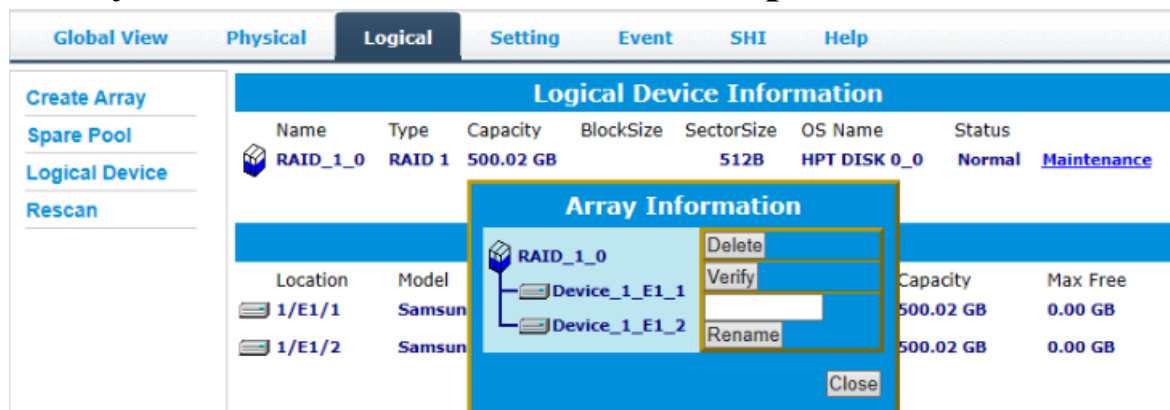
Global View Physical Logical Setting Event SHI Help

Create Array
Spare Pool
Logical Device
Rescan

Logical Device Information

| Name | Type | Capacity | BlockSize | SectorSize | OS Name | Status | |
|---|---|---|---|---|---|---|---|
| RAID_1_0 | RAID 1 | 500.02 GB | | 512B | HPT DISK 0_0 | Normal | Maintenance |

Array Information

RAID_1_0
Device_1_E1_1
Device_1_E1_2

Delete
Verify
Rename

Close

| Location | Model | Capacity | Max Free |
|---|---|---|---|
| 1/E1/1 | Samsun | 500.02 GB | 0.00 GB |
| 1/E1/2 | Samsun | 500.02 GB | 0.00 GB |